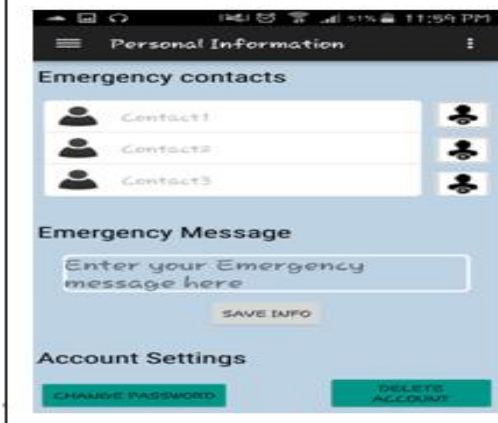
51% 11:59 PM

Personal Information

Emergency contacts

Contact1

Contact2

Contact3

Emergency Message

Enter your Emergency message here

SAVE INFO

Account Settings

CHANGE PASSWORD

DELETE ACCOUNT